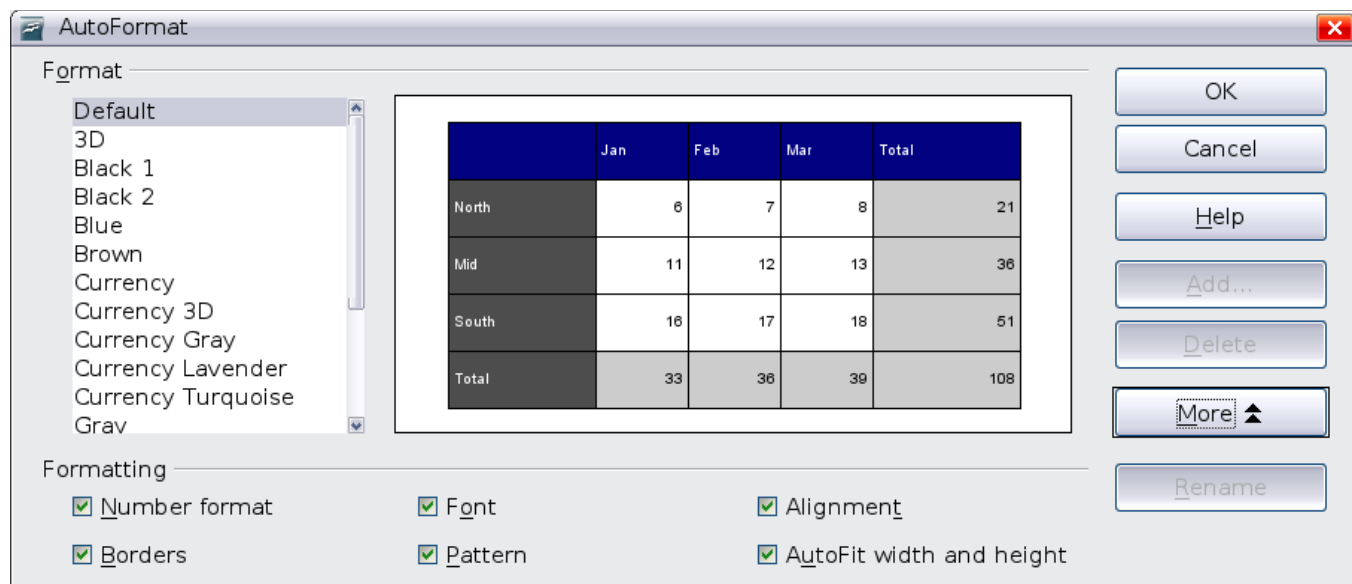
AutoFormat

Format

Default
3D
Black 1
Black 2
Blue
Brown
Currency
Currency 3D
Currency Gray
Currency Lavender
Currency Turquoise
Gray

| | Jan | Feb | Mar | Total |
|---|---|---|---|---|
| North | 6 | 7 | 8 | 21 |
| Mid | 11 | 12 | 13 | 36 |
| South | 16 | 17 | 18 | 51 |
| Total | 33 | 36 | 39 | 108 |

OK
Cancel
Help
Add...
Delete
More
Rename

Formatting

Number format
Font
Alignment
Borders
Pattern
AutoFit width and height